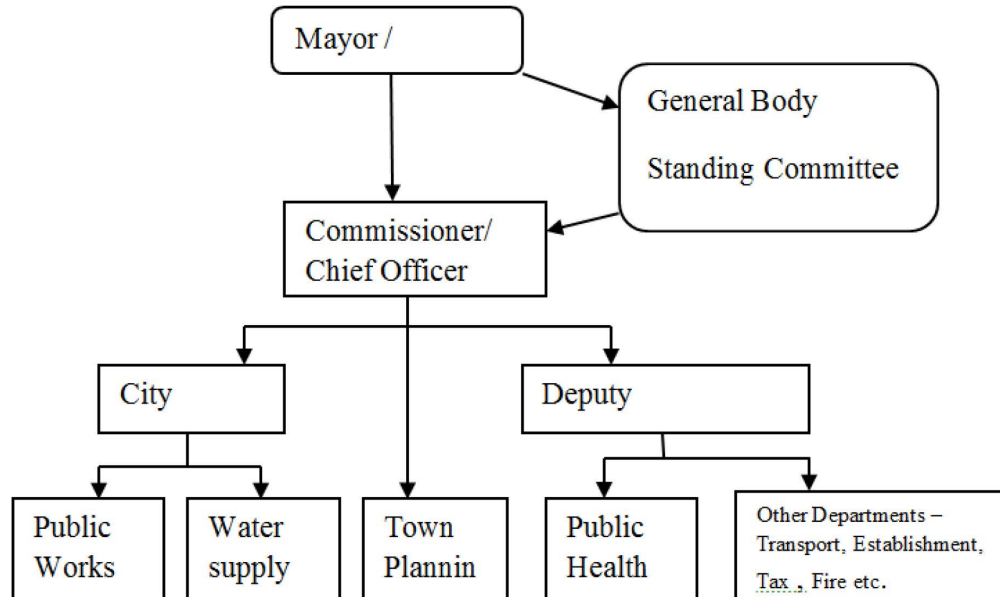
Mayor /

General Body

Standing Committee

Commissioner/ Chief Officer

City

Deputy

Public Works

Water supply

Town Plannin

Public Health

Other Departments – Transport, Establishment, Tax , Fire etc.